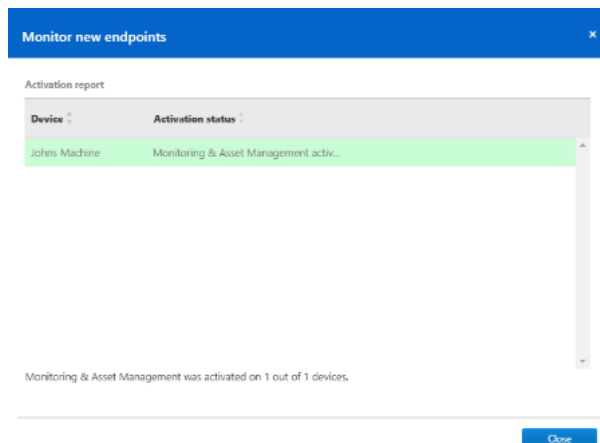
Monitor new endpoints ×

Activation report

| Device | Activation status |
|---|---|
| Johns Machine | Monitoring & Asset Management activ... |

Monitoring & Asset Management was activated on 1 out of 1 devices.

Close